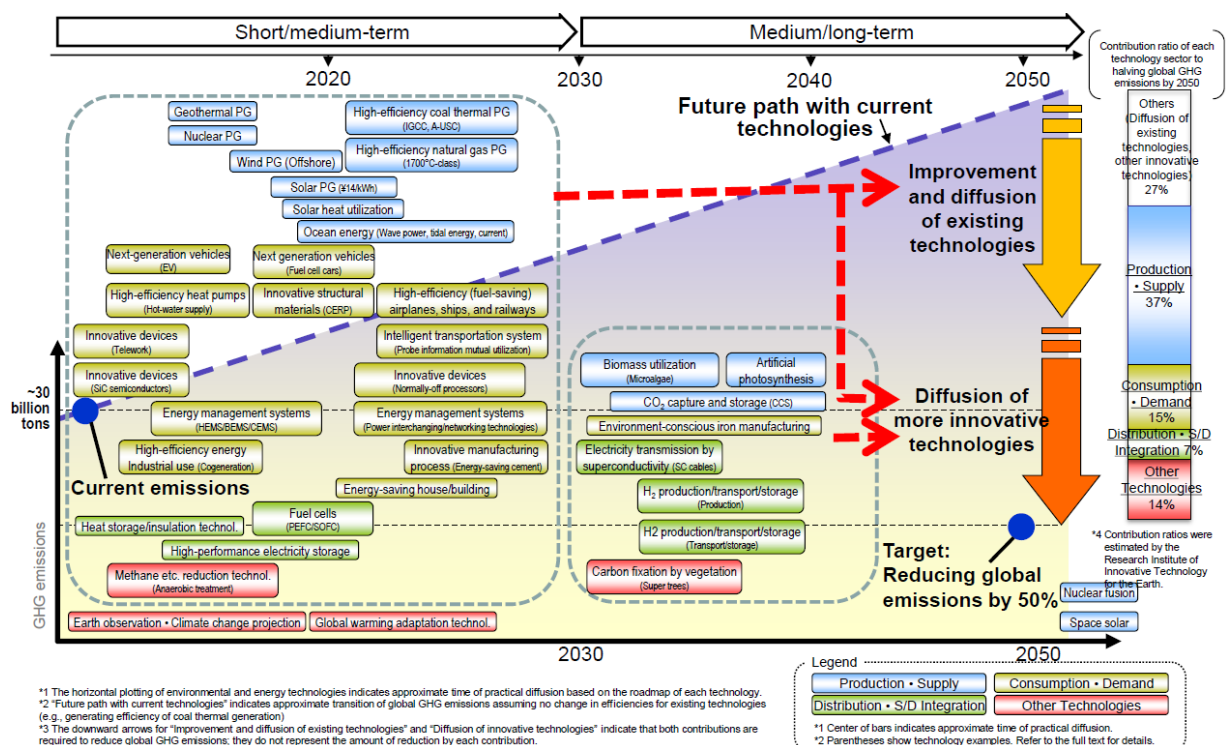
Short/medium-term

Medium/long-term

2020

2030

2040

2050

Contribution ratio of each technology sector to halving global GHG emissions by 2050

Future path with current technologies

Geothermal PG

Nuclear PG

High-efficiency coal thermal PG (IGCC, A-USC)

Wind PG (Offshore)

High-efficiency natural gas PG (1700°C-class)

Solar PG (¥14/kWh)

Solar heat utilization

Ocean energy (Wave power, tidal energy, current)

Next-generation vehicles (EV)

Next generation vehicles (Fuel cell cars)

High-efficiency heat pumps (Hot-water supply)

Innovative structural materials (CERP)

High-efficiency (fuel-saving) airplanes, ships, and railways

Innovative devices (Telework)

Intelligent transportation system (Probe information mutual utilization)

Innovative devices (SiC semiconductors)

Innovative devices (Normally-off processors)

Energy management systems (HEMS/BEMS/CEMS)

Energy management systems (Power interchanging/networking technologies)

High-efficiency energy Industrial use (Cogeneration)

Innovative manufacturing process (Energy-saving cement)

Energy-saving house/building

Heat storage/insulation technol.

Fuel cells (PEFC/SOFC)

High-performance electricity storage

Methane etc. reduction technol. (Anaerobic treatment)

Earth observation • Climate change projection

Global warming adaptation technol.

~30 billion tons

Current emissions

GHG emissions

Improvement and diffusion of existing technologies

Diffusion of more innovative technologies

Biomass utilization (Microalgae)

Artificial photosynthesis

$CO_2$ capture and storage (CCS)

Environment-conscious iron manufacturing

Electricity transmission by superconductivity (SC cables)

$H_2$ production/transport/storage (Production)

H2 production/transport/storage (Transport/storage)

Carbon fixation by vegetation (Super trees)

Target: Reducing global emissions by 50%

Nuclear fusion

Space solar

Others (Diffusion of existing technologies, other innovative technologies) 27%

Production • Supply 37%

Consumption • Demand 15%

Distribution • S/D Integration 7%

Other Technologies 14%

*4 Contribution ratios were estimated by the Research Institute of Innovative Technology for the Earth.

2030

2050

*1 The horizontal plotting of environmental and energy technologies indicates approximate time of practical diffusion based on the roadmap of each technology.
*2 "Future path with current technologies" indicates approximate transition of global GHG emissions assuming no change in efficiencies for existing technologies (e.g., generating efficiency of coal thermal generation)
*3 The downward arrows for "Improvement and diffusion of existing technologies" and "Diffusion of innovative technologies" indicate that both contributions are required to reduce global GHG emissions; they do not represent the amount of reduction by each contribution.

Legend

Production • Supply

Consumption • Demand

Distribution • S/D Integration

Other Technologies

*1 Center of bars indicates approximate time of practical diffusion.
*2 Parentheses show technology examples. Refer to the full text for details.